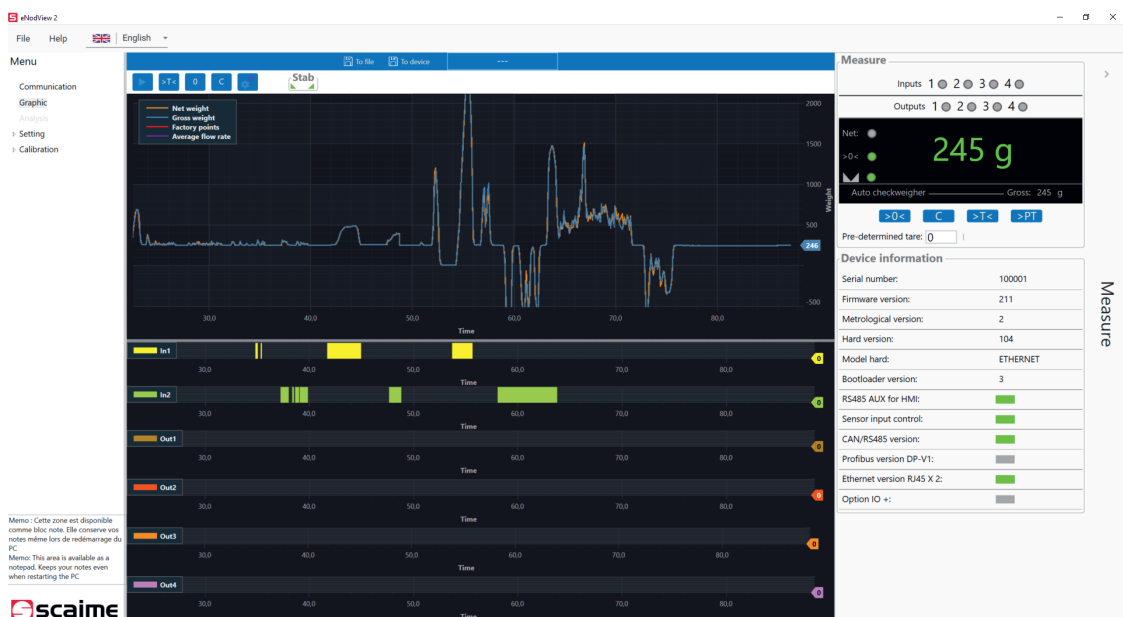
eNodView 2

File Help English

Menu

Communication
Graphic
Analysis
Setting
Calibration

Memo : Cette zone est disponible comme bloc note. Elle conserve vos notes même lors de redémarrage du PC
Memo: This area is available as a notepad. Keeps your notes even when restarting the PC

scaime

To file To device ---

>T< 0 C Stab

Net weight
Gross weight
Factory points
Average flow rate

2000
1500
1000
500
246
-500
Weight

30,0 40,0 50,0 60,0 70,0 80,0
Time

In1 0
30,0 40,0 50,0 60,0 70,0 80,0
Time

In2 0
30,0 40,0 50,0 60,0 70,0 80,0
Time

Out1 0
30,0 40,0 50,0 60,0 70,0 80,0
Time

Out2 0
30,0 40,0 50,0 60,0 70,0 80,0
Time

Out3 0
30,0 40,0 50,0 60,0 70,0 80,0
Time

Out4 0
30,0 40,0 50,0 60,0 70,0 80,0
Time

Measure

Inputs 1 2 3 4
Outputs 1 2 3 4

Net:
>0<
245 g
Auto checkweigher Gross: 245 g

>0< C >T< >PT

Pre-determined tare: 0

Device information

| Serial number: | 100001 |
|---|---|
| Firmware version: | 211 |
| Metrological version: | 2 |
| Hard version: | 104 |
| Model hard: | ETHERNET |
| Bootloader version: | 3 |
| RS485 AUX for HMI: | |
| Sensor input control: | |
| CAN/RS485 version: | |
| Profibus version DP-V1: | |
| Ethernet version RJ45 X 2: | |
| Option IO +: | |

Measure